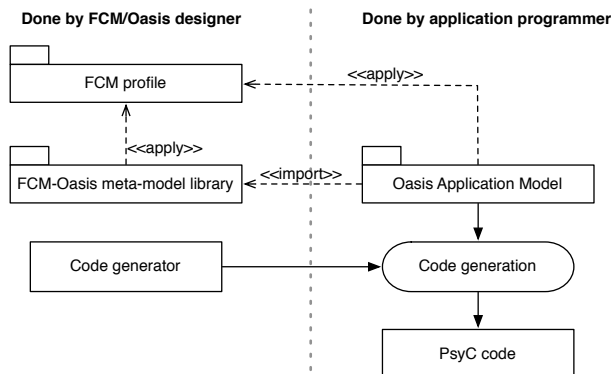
Done by FCM/Oasis designer

Done by application programmer

FCM profile

<<apply>>

<<apply>>

FCM-Oasis meta-model library

<<import>>

Oasis Application Model

Code generator

Code generation

PsyC code